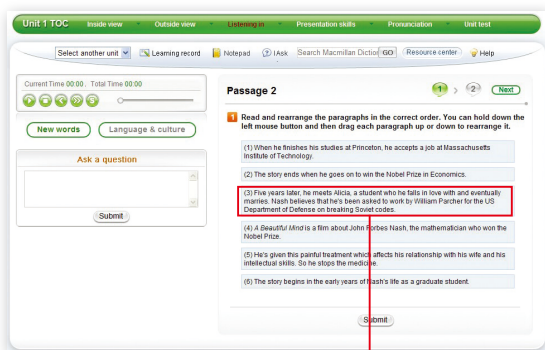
Unit 1 TOC Inside view Outside view Listening in Presentation skills Pronunciation Unit test

Select another unit Learning record Notepad Ask Search Macmillan Diction GO Resource center Help

Current Time 00:00 , Total Time 00:00

New words Language & culture

Ask a question

Submit

Passage 2

1 > 2 Next

1 Read and rearrange the paragraphs in the correct order. You can hold down the left mouse button and then drag each paragraph up or down to rearrange it.

(1) When he finishes his studies at Princeton, he accepts a job at Massachusetts Institute of Technology.

(2) The story ends when he goes on to win the Nobel Prize in Economics.

(3) Five years later, he meets Alicia, a student who he falls in love with and eventually marries. Nash believes that he's been asked to work by William Parcher for the US Department of Defense on breaking Soviet codes.

(4) A Beautiful Mind is a film about John Forbes Nash, the mathematician who won the Nobel Prize.

(5) He's given this painful treatment which affects his relationship with his wife and his intellectual skills. So he stops the medicine.

(6) The story begins in the early years of Nash's life as a graduate student.

Submit